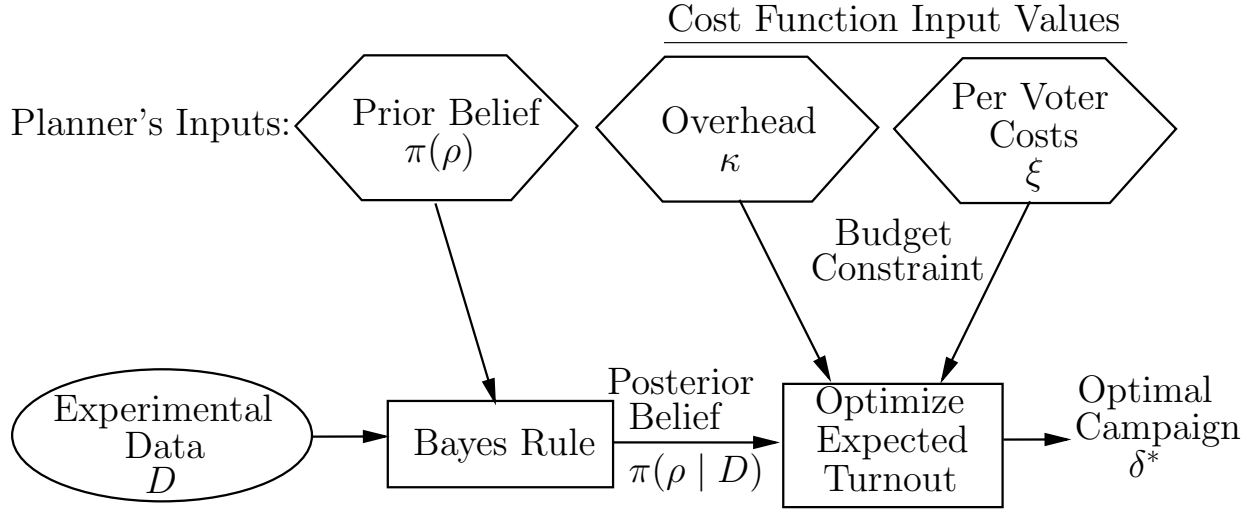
Cost Function Input Values

Planner's Inputs:

Prior Belief
$\pi(\rho)$

Overhead
$\kappa$

Per Voter Costs
$\xi$

Budget Constraint

Experimental Data
$D$

Bayes Rule

Posterior Belief
$\pi(\rho \mid D)$

Optimize Expected Turnout

Optimal Campaign
$\delta^*$